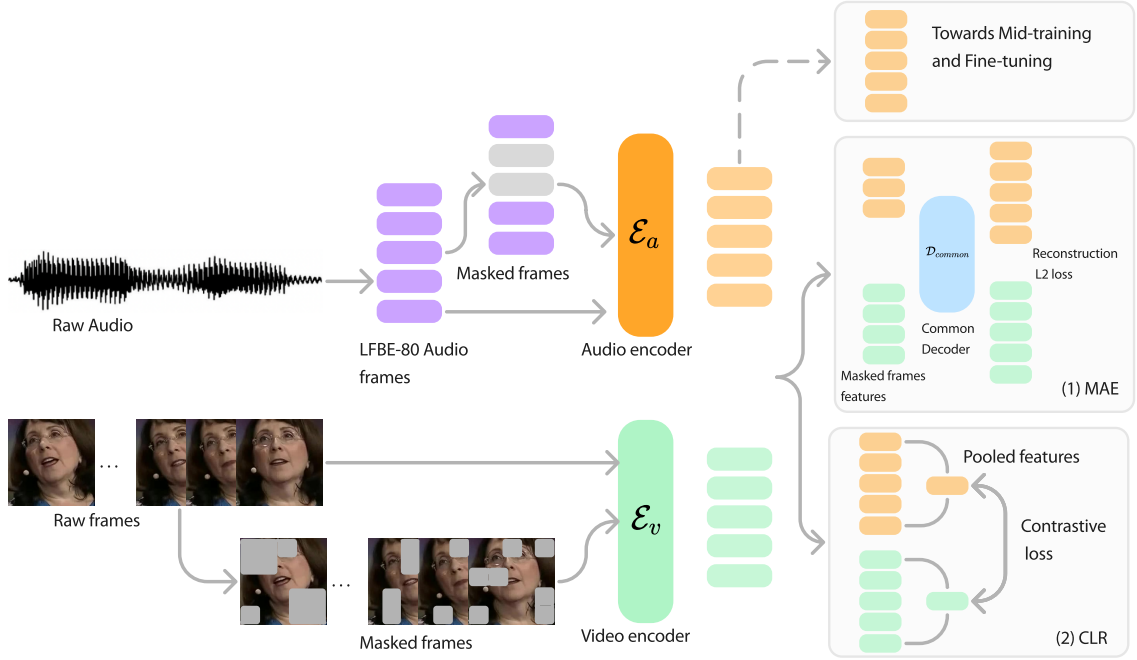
Towards Mid-training and Fine-tuning

Masked frames

$\mathcal{E}_a$

Raw Audio

LFBE-80 Audio frames

Audio encoder

$\mathcal{D}_{common}$

Reconstruction L2 loss

Common Decoder

Masked frames features

(1) MAE

…

Raw frames

$\mathcal{E}_v$

Pooled features

Contrastive loss

…

Masked frames

Video encoder

(2) CLR